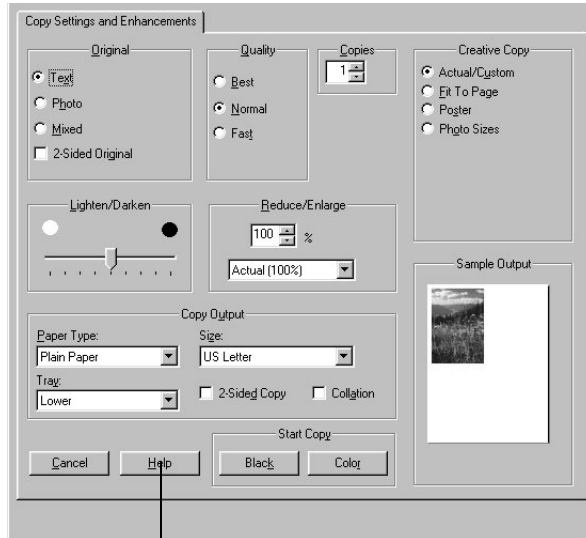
Copy Settings and Enhancements

Original
Text
Photo
Mixed
2-Sided Original

Quality
Best
Normal
Fast

Copies
1

Creative Copy
Actual/Custom
Fit To Page
Poster
Photo Sizes

Lighten/Darken

Reduce/Enlarge
100 %
Actual (100%)

Sample Output

Copy Output
Paper Type:
Plain Paper
Size:
US Letter
Tray:
Lower
2-Sided Copy
Collation

Start Copy
Black
Color

Cancel
Help